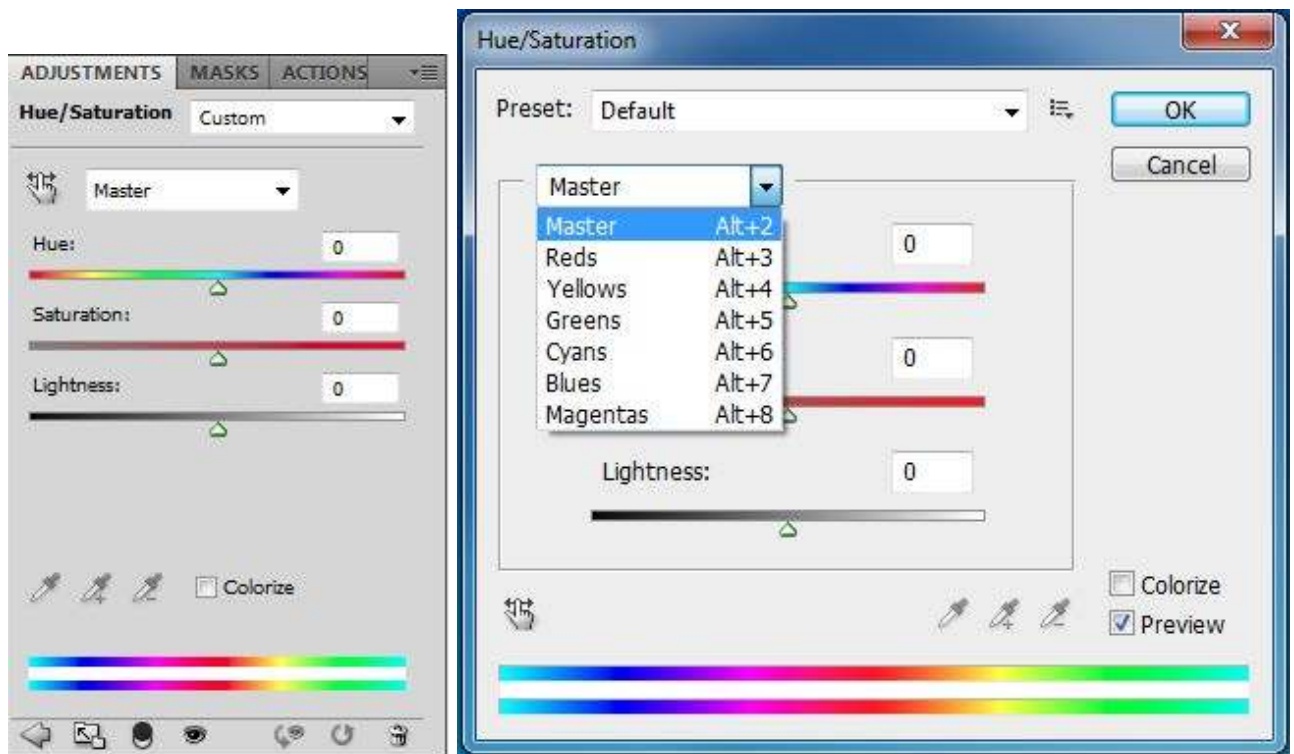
ADJUSTMENTS MASKS ACTIONS

Hue/Saturation Custom

Master

Hue: 0

Saturation: 0

Lightness: 0

Colorize

Hue/Saturation

Preset: Default

OK

Cancel

Master

| Master | Alt+2 |
|---|---|
| Reds | Alt+3 |
| Yellows | Alt+4 |
| Greens | Alt+5 |
| Cyans | Alt+6 |
| Blues | Alt+7 |
| Magentas | Alt+8 |

0

0

Lightness: 0

Colorize

Preview